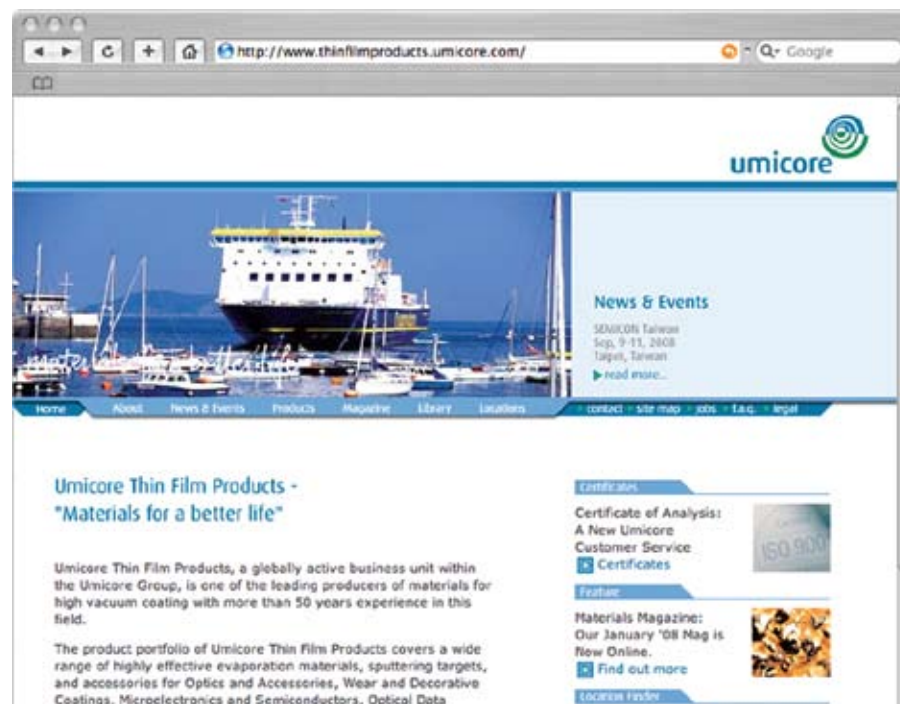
http://www.thinfilmproducts.umicore.com/

Google

umicore

News & Events

SEMICON Taiwan
Sep, 9-11, 2008
Taipei, Taiwan

read more...

Home About News & Events Products Magazine Library Locations

contact site map jobs f.a.q. legal

Umicore Thin Film Products - "Materials for a better life"

Umicore Thin Film Products, a globally active business unit within the Umicore Group, is one of the leading producers of materials for high vacuum coating with more than 50 years experience in this field.

The product portfolio of Umicore Thin Film Products covers a wide range of highly effective evaporation materials, sputtering targets, and accessories for Optics and Accessories, Wear and Decorative Coatings, Microelectronics and Semiconductors, Optical Data

Certificates

Certificate of Analysis: A New Umicore Customer Service

Certificates

ISO 900

Feature

Materials Magazine: Our January '08 Mag is Now Online.

Find out more

Location Finder